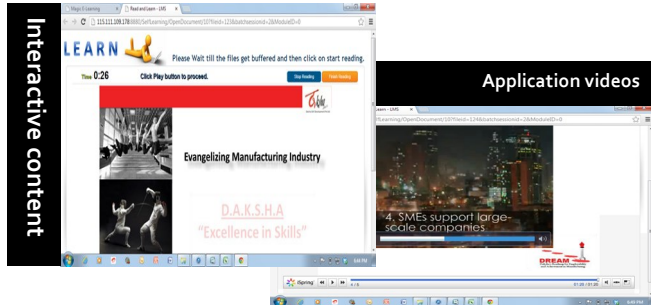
Interactive content

Magic E-Learning

Read and Learn - LMS

115.111.109.178:8080/E-Learning/OpenDocument/10?fileId=12&batchsessionid=2&ModuleID=0

LEARN

Please Wait till the files get buffered and then click on start reading.

Time 0:26

Click Play button to proceed.

Stop Reading

Finish Reading

Evangelizing Manufacturing Industry

D.A.K.S.H.A

"Excellence in Skills"

Application videos

Learn - LMS

Learning/OpenDocument/10?fileId=12&batchsessionid=2&ModuleID=0

4. SMEs support large-scale companies

DREAM

iSpring